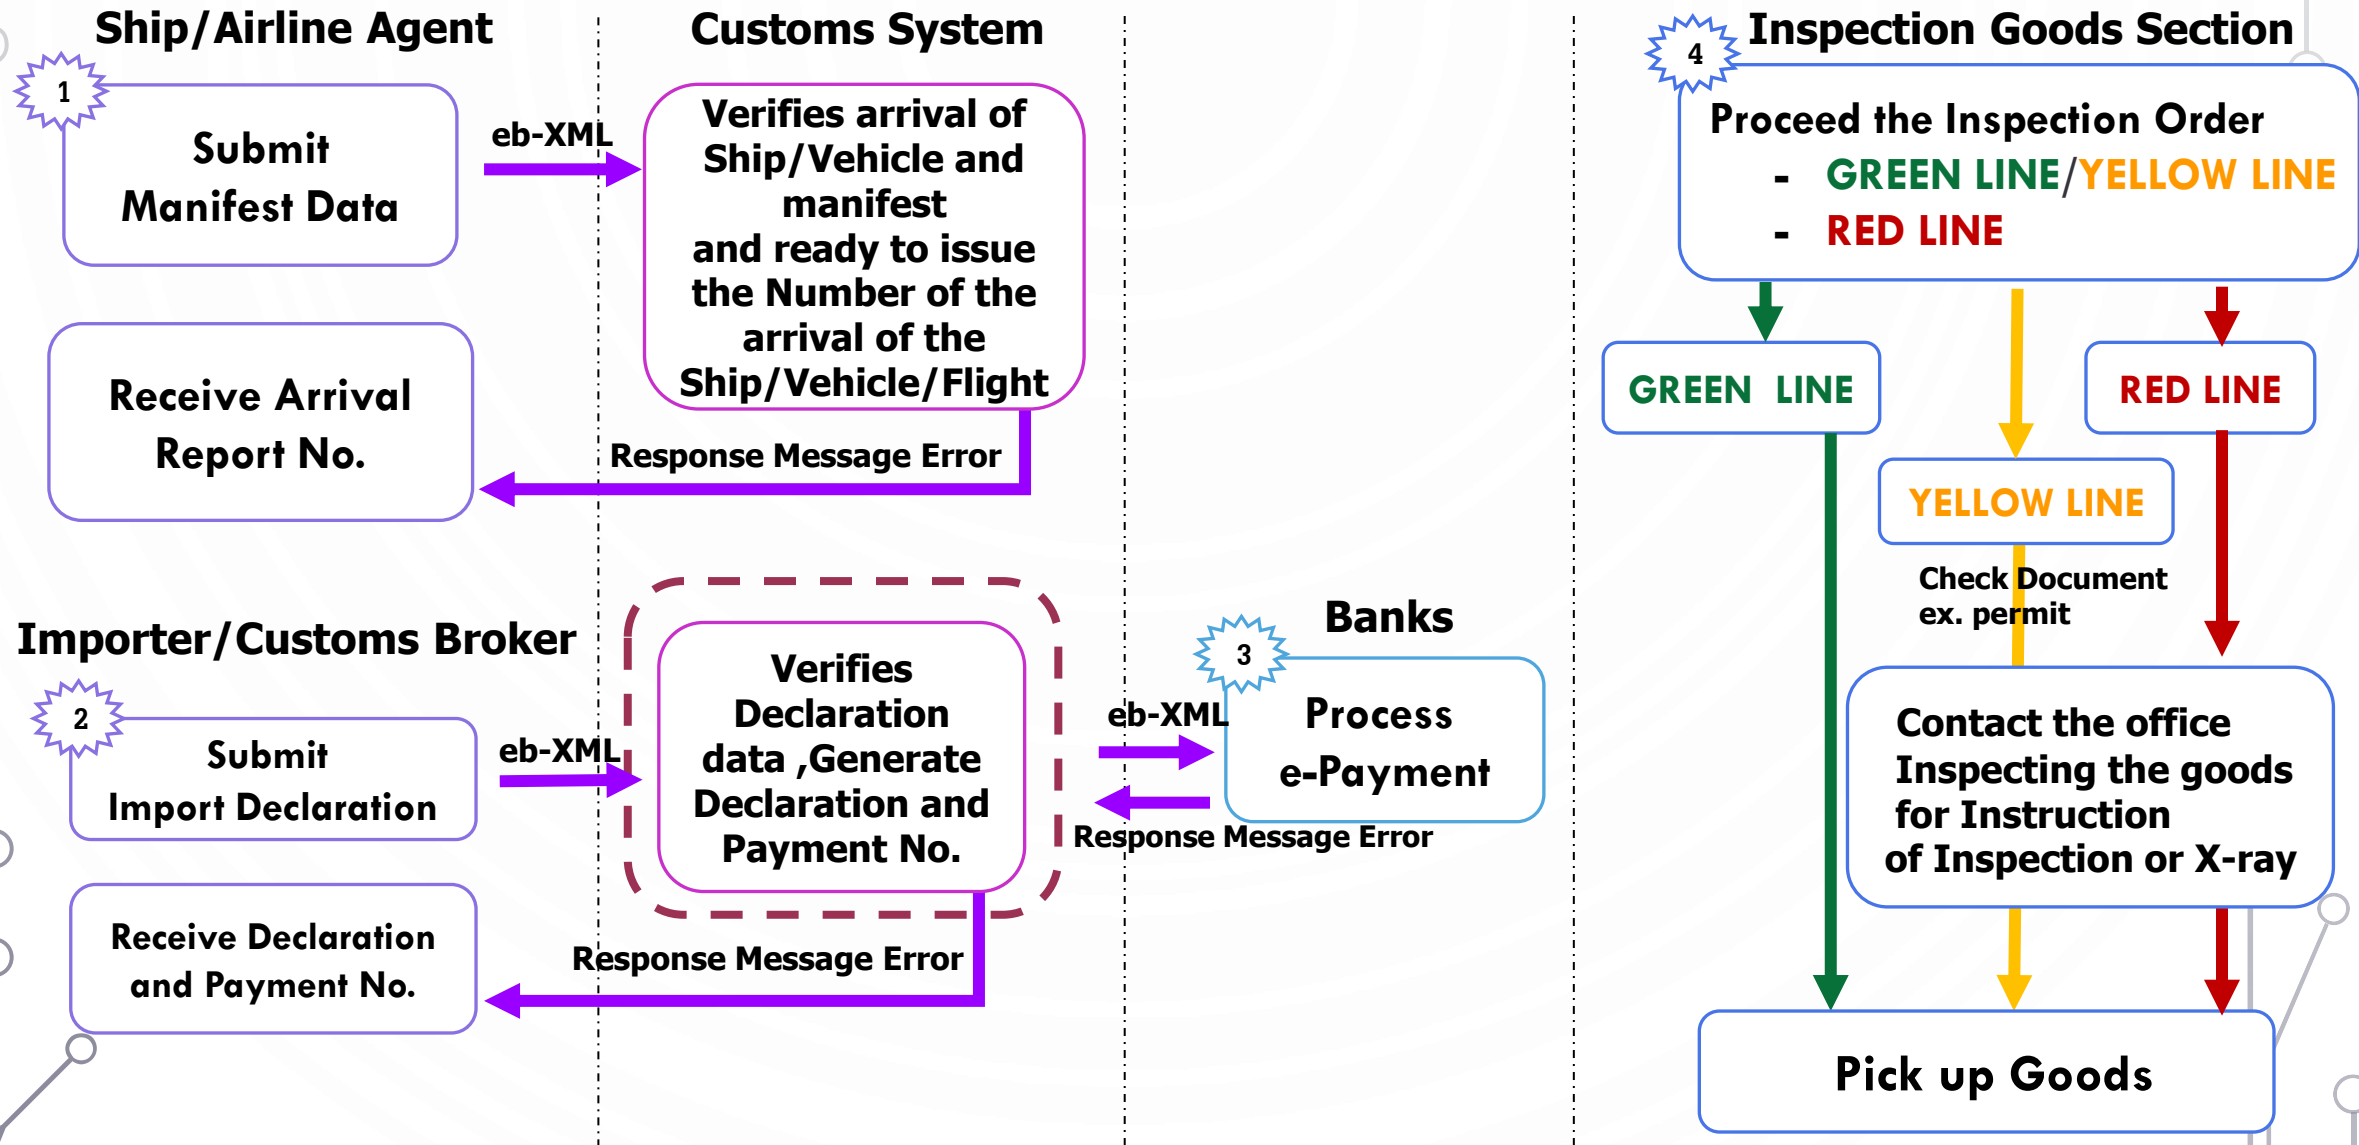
Ship/Airline Agent

Customs System

4 Inspection Goods Section

1

Submit Manifest Data

eb-XML

Verifies arrival of Ship/Vehicle and manifest and ready to issue the Number of the arrival of the Ship/Vehicle/Flight

Proceed the Inspection Order
- GREEN LINE/YELLOW LINE
- RED LINE

Receive Arrival Report No.

Response Message Error

GREEN LINE

RED LINE

YELLOW LINE

Check Document ex. permit

Banks

Importer/Customs Broker

3

2

Submit Import Declaration

eb-XML

Verifies Declaration data ,Generate Declaration and Payment No.

eb-XML

Process e-Payment

Response Message Error

Contact the office Inspecting the goods for Instruction of Inspection or X-ray

Receive Declaration and Payment No.

Response Message Error

Pick up Goods